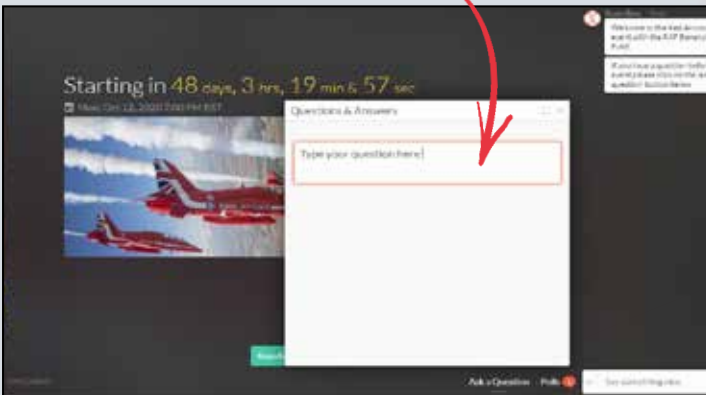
Starting in 48 days, 3 hrs, 19 min & 57 sec

Mon, Oct 12, 2020 7:00 PM BST

Questions & Answers

Type your question here

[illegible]

Welcome to the last live event with the RAF Benevolent Fund

If you have a question before the event please click on the ask a question button below

Ask a Question

Polls

Say something nice